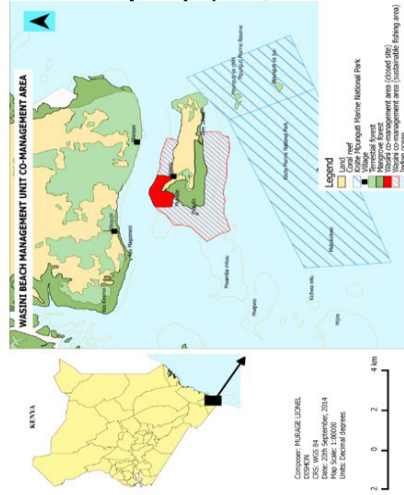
WASINI BEACH MANAGEMENT UNIT CO-MANAGEMENT AREA

Legend
Land
Coral reef
Kisite Mpunguti Marine National Park
Village
Terrestrial forest
Mangrove forest
Wasini co-management area (closed site)
Wasini co-management area (sustainable fishing area)

Shimoni
Wasini
Mkwiro
Kisite Marine National Park
Mpunguti Marine Reserve
Mwamba wa Mkwiro
Kidiwa
Mpunguti ya Juu

KENYA

Composer: MURAGE LIONEL
CRS: WGS 84
Date: 22th September, 2014
Map Scale: 1:80000
Units: Decimal degrees

2 0 2 4 km